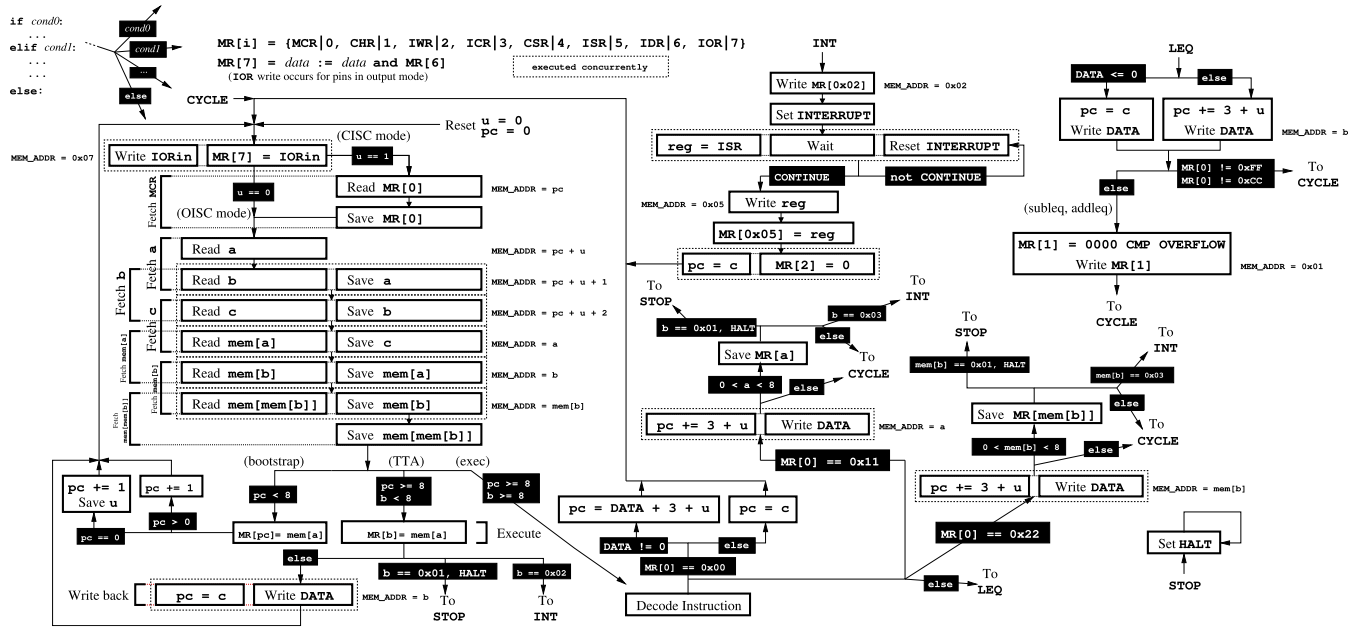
if cond0:
...
elif cond1:
...
...
else:

cond0
cond1
...
else

MR[i] = {MCR|0, CHR|1, IWR|2, ICR|3, CSR|4, ISR|5, IDR|6, IOR|7}
MR[7] = data := data and MR[6]
(IOR write occurs for pins in output mode)

executed concurrently

CYCLE

Reset u = 0
pc = 0

MEM_ADDR = 0x07

Write IORin
MR[7] = IORin
(CISC mode)
u == 1

Fetch MCR
u == 0
Read MR[0]
MEM_ADDR = pc
(OISC mode)
Save MR[0]

Fetch a
Read a
MEM_ADDR = pc + u

Fetch b
Read b
Save a
MEM_ADDR = pc + u + 1

Fetch c
Read c
Save b
MEM_ADDR = pc + u + 2

Fetch mem[a]
Read mem[a]
Save c
MEM_ADDR = a

Fetch mem[b]
Read mem[b]
Save mem[a]
MEM_ADDR = b

Fetch mem[mem[b]]
Read mem[mem[b]]
Save mem[b]
MEM_ADDR = mem[b]

Save mem[mem[b]]

(bootstrap)
(TTA)
(exec)

pc += 1
Save u
pc += 1
pc > 0
pc == 0

pc < 8
pc >= 8
b < 8
pc >= 8
b >= 8

MR[pc]= mem[a]
MR[b]= mem[a]
Execute

else

b == 0x01, HALT
b == 0x02

Write back
pc = c
Write DATA
MEM_ADDR = b

To
STOP
To
INT

INT
Write MR[0x02]
MEM_ADDR = 0x02
Set INTERRUPT
reg = ISR
Wait
Reset INTERRUPT
CONTINUE
not CONTINUE
MEM_ADDR = 0x05
Write reg
MR[0x05] = reg
pc = c
MR[2] = 0

To
STOP
To
INT
b == 0x01, HALT
b == 0x03
else
Save MR[a]
To
CYCLE
0 < a < 8
else
pc += 3 + u
Write DATA
MEM_ADDR = a
MR[0] == 0x11

pc = DATA + 3 + u
pc = c
DATA != 0
else
MR[0] == 0x00
Decode Instruction

LEQ
DATA <= 0
else
pc = c
Write DATA
pc += 3 + u
Write DATA
MEM_ADDR = b
MR[0] != 0xFF
MR[0] != 0xCC
To
CYCLE
else
(subleq, addleq)
MR[1] = 0000 CMP OVERFLOW
Write MR[1]
MEM_ADDR = 0x01
To
CYCLE

To
STOP
To
INT
mem[b] == 0x01, HALT
mem[b] == 0x03
Save MR[mem[b]]
else
To
CYCLE
0 < mem[b] < 8
else
pc += 3 + u
Write DATA
MEM_ADDR = mem[b]
MR[0] == 0x22
else
To
LEQ

Set HALT
STOP